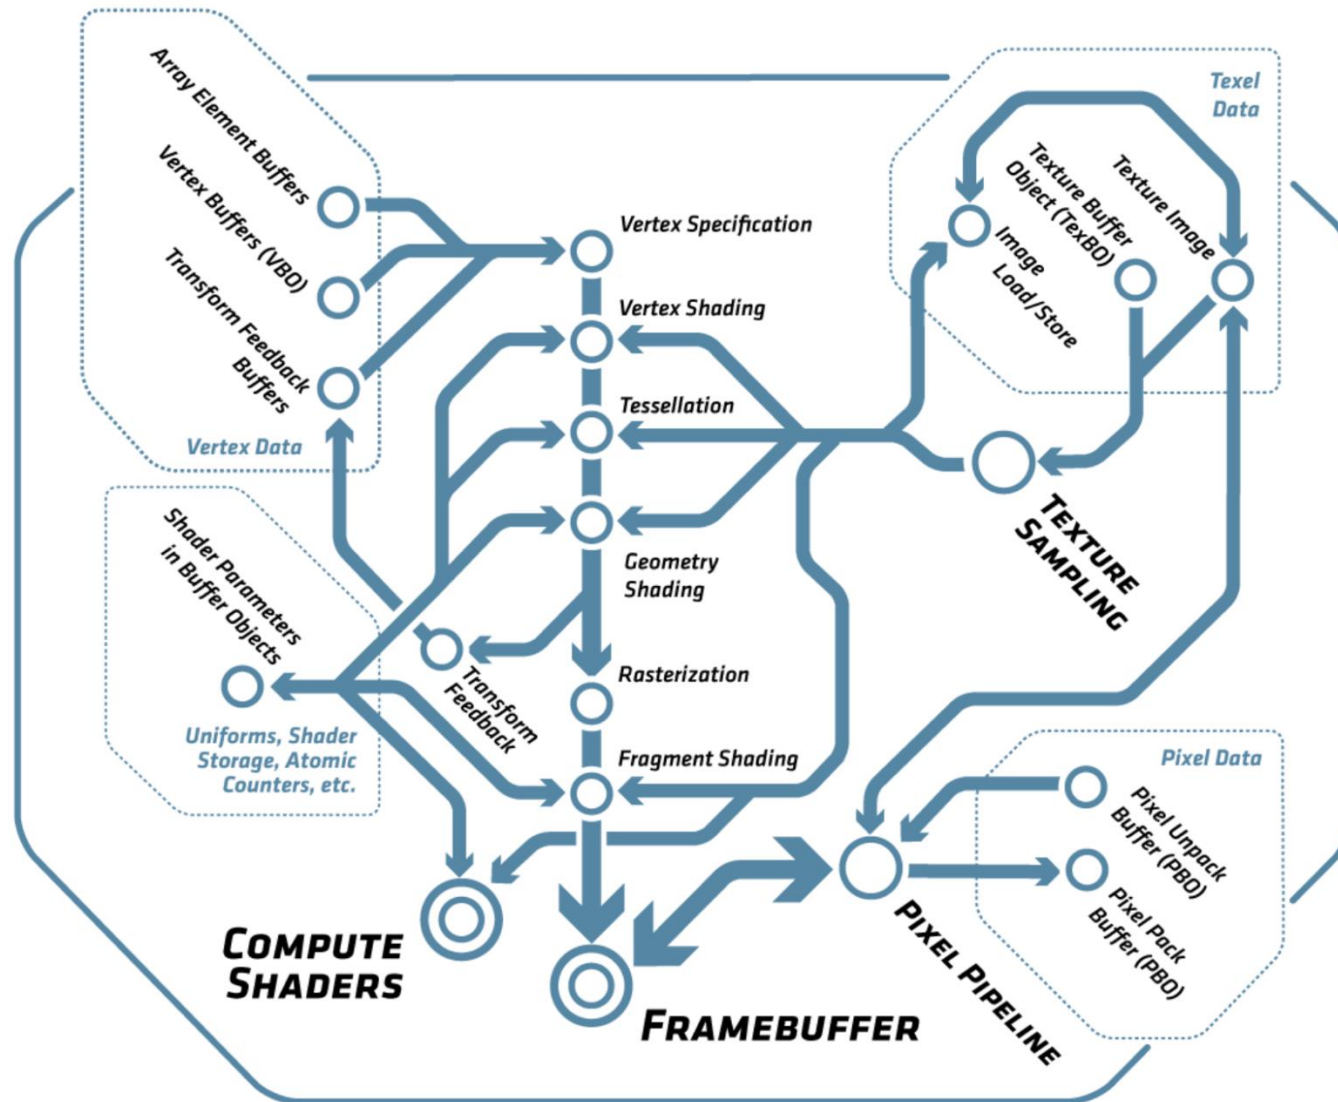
Array Element Buffers

Vertex Buffers (VBO)

Transform Feedback Buffers

Vertex Data

Vertex Specification

Vertex Shading

Tessellation

Geometry Shading

Rasterization

Fragment Shading

Texel Data

Texture Buffer Object (TexBO)

Texture Image

Image Load/Store

Texture Sampling

Shader Parameters in Buffer Objects

Uniforms, Shader Storage, Atomic Counters, etc.

Transform Feedback

Pixel Data

Pixel Unpack Buffer (PBO)

Pixel Pack Buffer (PBO)

Compute Shaders

Framebuffer

Pixel Pipeline